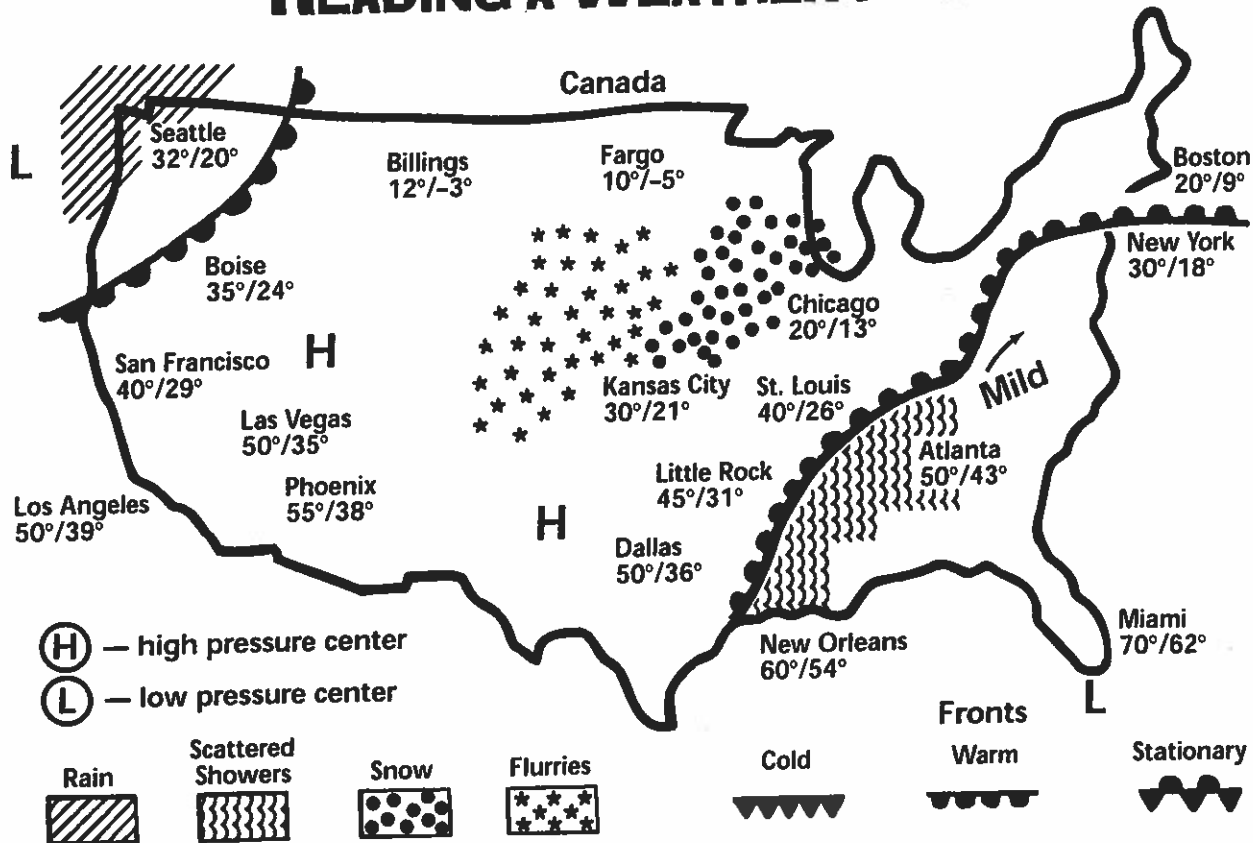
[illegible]

Canada

L

Seattle
32°/20°

Billings
12°/-3°

Fargo
10°/-5°

Boston
20°/9°

New York
30°/18°

Boise
35°/24°

Chicago
20°/13°

San Francisco
40°/29°

H

Kansas City
30°/21°

St. Louis
40°/26°

Mild

Las Vegas
50°/35°

Atlanta
50°/43°

Little Rock
45°/31°

Los Angeles
50°/39°

Phoenix
55°/38°

H

Dallas
50°/36°

Miami
70°/62°

New Orleans
60°/54°

H — high pressure center

L — low pressure center

L

Fronts

Rain

Scattered Showers

Snow

Flurries

Cold

Warm

Stationary